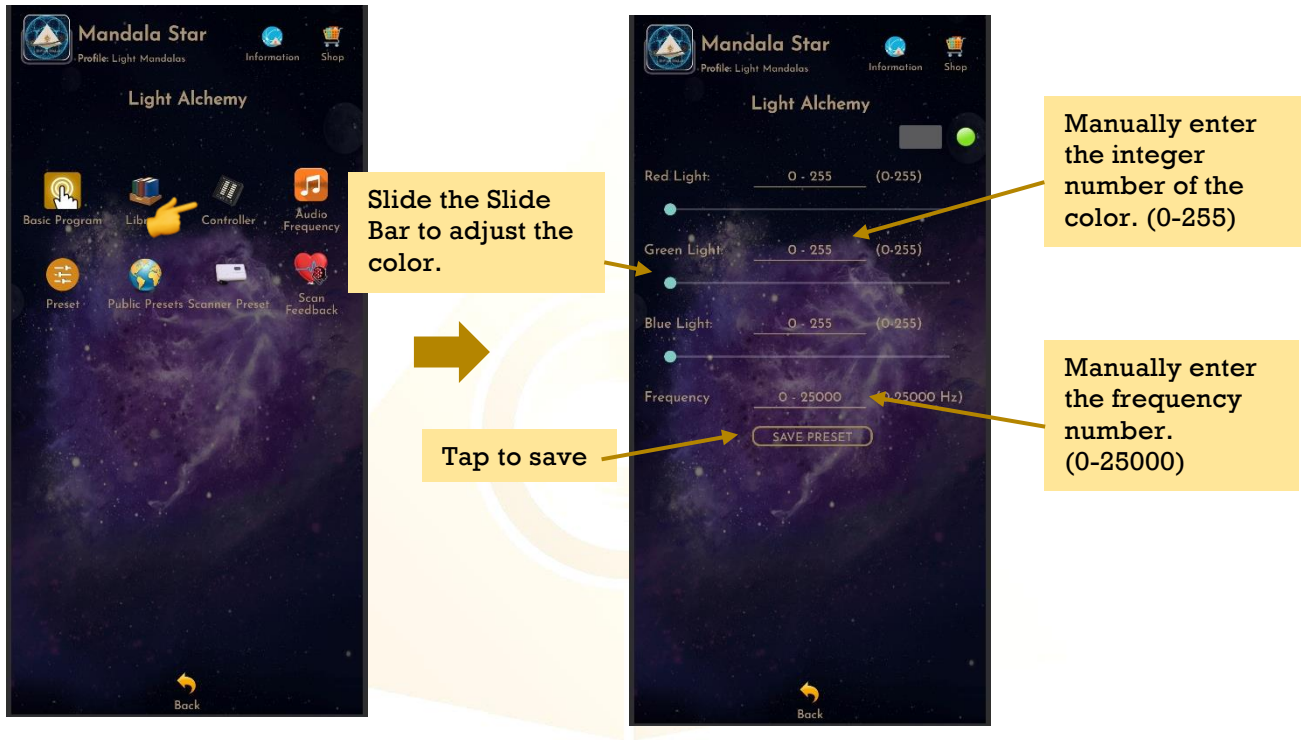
Mandala Star
Profile: Light Mandalas
Information
Shop

Light Alchemy

Basic Program
Libr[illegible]
Controller
Audio Frequency
Preset
Public Presets
Scanner Preset
Scan Feedback

Back

Slide the Slide Bar to adjust the color.

Mandala Star
Profile: Light Mandalas
Information
Shop

Light Alchemy

Red Light: 0 - 255 (0-255)
Green Light: 0 - 255 (0-255)
Blue Light: 0 - 255 (0-255)
Frequency 0 - 25000 ([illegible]25000 Hz)
SAVE PRESET

Back

Manually enter the integer number of the color. (0-255)

Manually enter the frequency number. (0-25000)

Tap to save